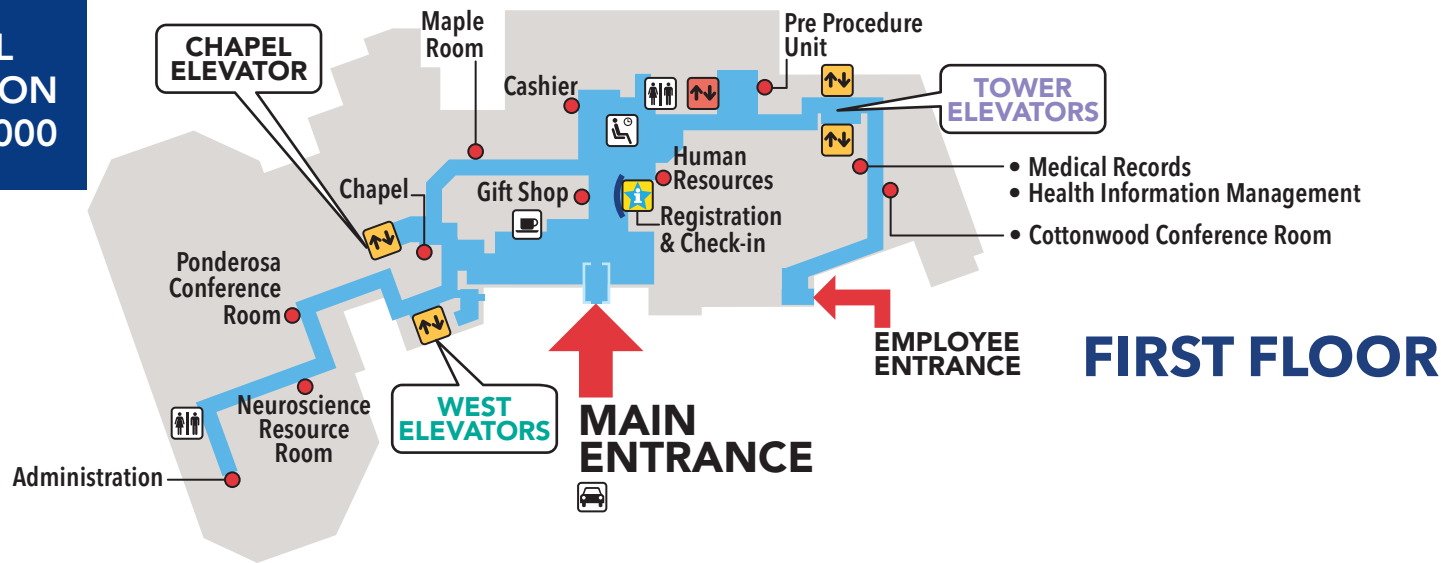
L
ON
000

CHAPEL ELEVATOR

Maple Room

Pre Procedure Unit

TOWER ELEVATORS

Cashier

Chapel

Gift Shop

Human Resources

Registration & Check-in

• Medical Records
• Health Information Management
• Cottonwood Conference Room

Ponderosa Conference Room

Neuroscience Resource Room

Administration

WEST ELEVATORS

MAIN ENTRANCE

EMPLOYEE ENTRANCE

FIRST FLOOR